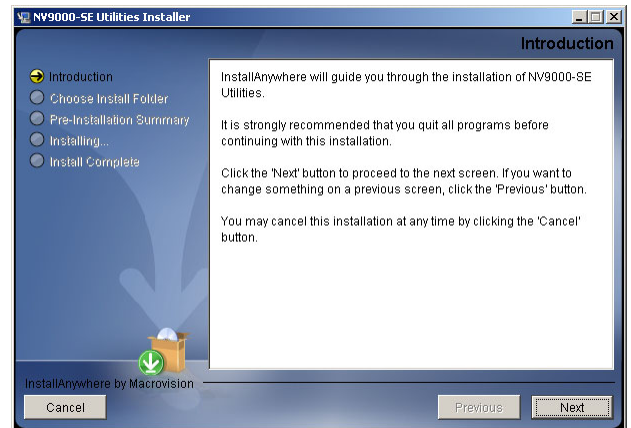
NV9000-SE Utilities Installer

Introduction

Introduction
Choose Install Folder
Pre-Installation Summary
Installing...
Install Complete

InstallAnywhere will guide you through the installation of NV9000-SE Utilities.

It is strongly recommended that you quit all programs before continuing with this installation.

Click the 'Next' button to proceed to the next screen. If you want to change something on a previous screen, click the 'Previous' button.

You may cancel this installation at any time by clicking the 'Cancel' button.

InstallAnywhere by Macrovision

Cancel

Previous

Next